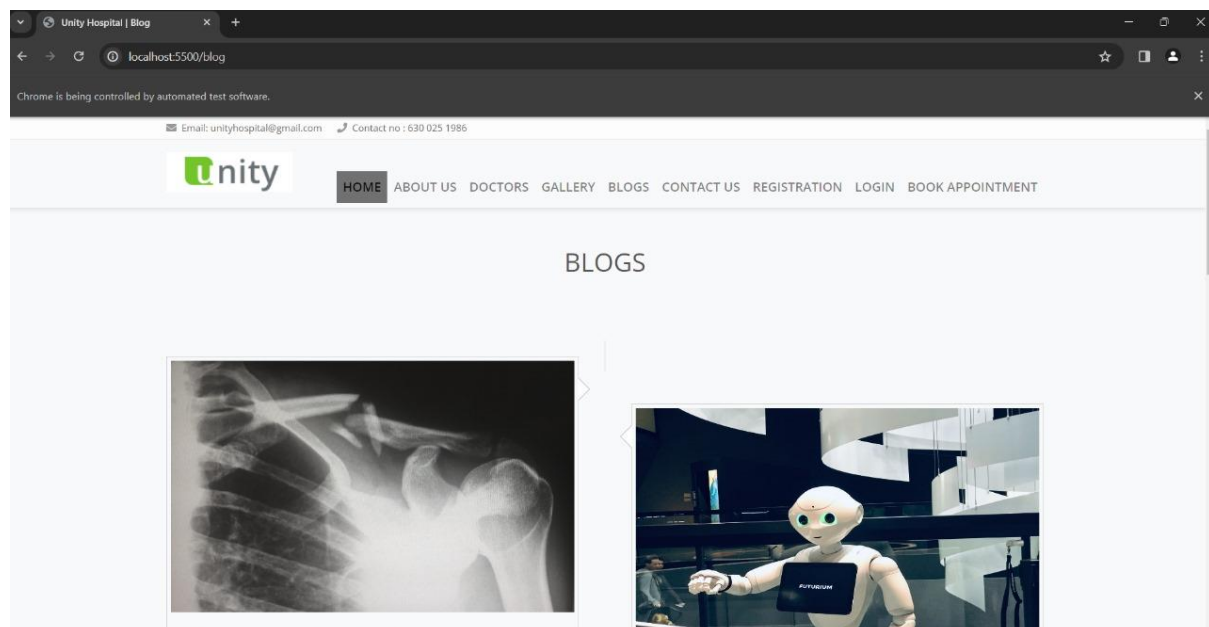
Unity Hospital | Blog
localhost:5500/blog
Chrome is being controlled by automated test software.
Email: unityhospital@gmail.com Contact no : 630 025 1986
Unity
HOME ABOUT US DOCTORS GALLERY BLOGS CONTACT US REGISTRATION LOGIN BOOK APPOINTMENT
BLOGS
FUTURIUM